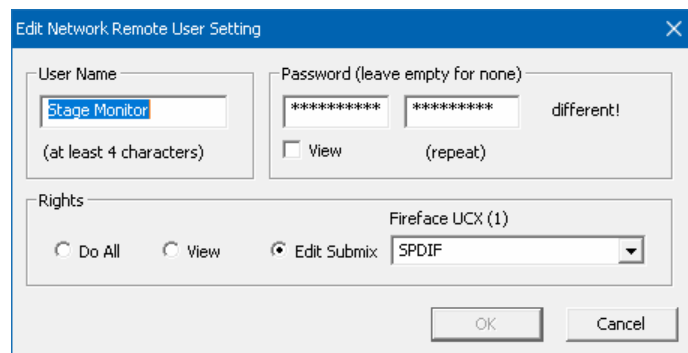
Edit Network Remote User Setting

User Name
Stage Monitor
(at least 4 characters)

Password (leave empty for none)
********** *********
different!
View
(repeat)

Rights
Fireface UCX (1)
Do All
View
Edit Submix
SPDIF

OK
Cancel